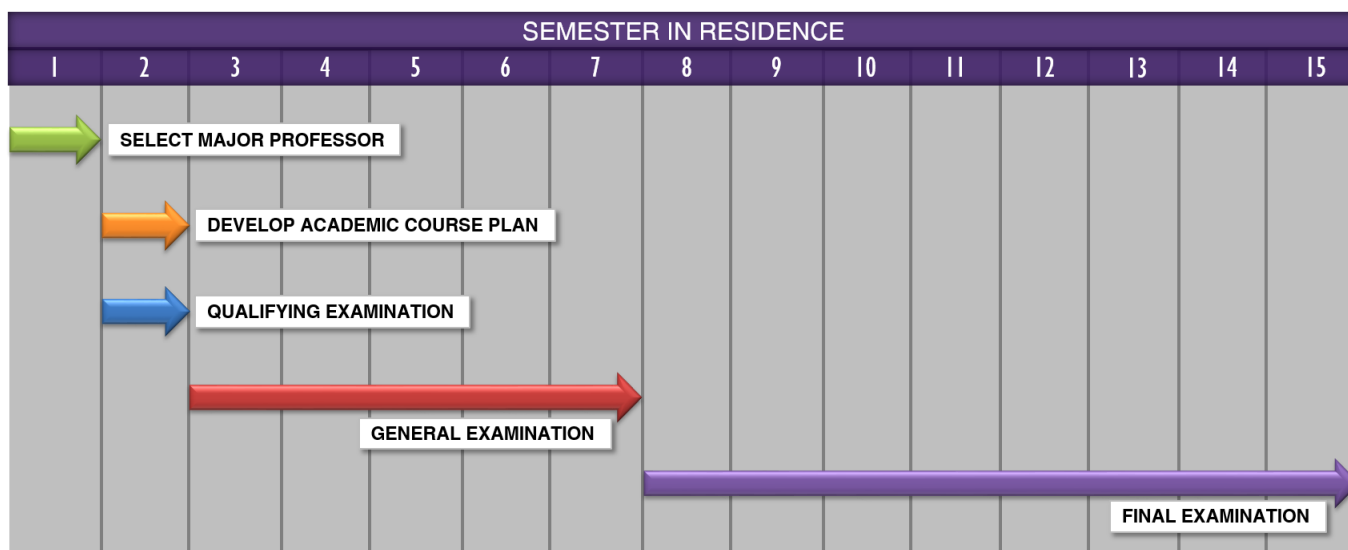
SEMESTER IN RESIDENCE

| 1 | 2 | 3 | 4 | 5 | 6 | 7 | 8 | 9 | 10 | 11 | 12 | 13 | 14 | 15 |
|---|---|---|---|---|---|---|---|---|---|---|---|---|---|---|

SELECT MAJOR PROFESSOR

DEVELOP ACADEMIC COURSE PLAN

QUALIFYING EXAMINATION

GENERAL EXAMINATION

FINAL EXAMINATION